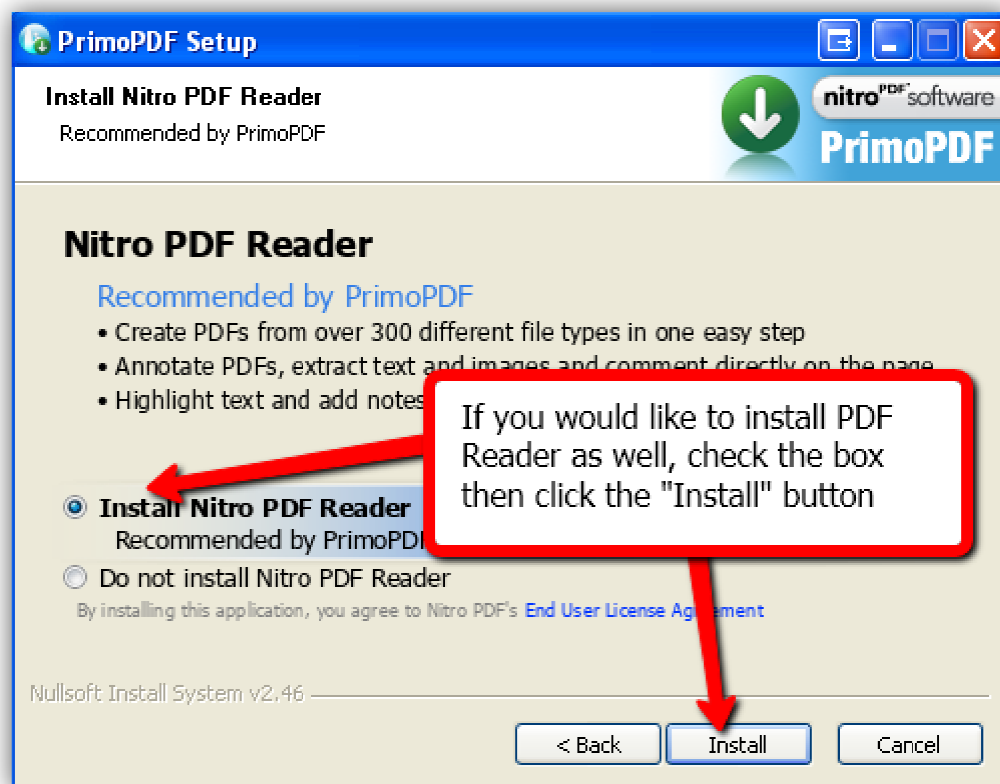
PrimoPDF Setup

Install Nitro PDF Reader
Recommended by PrimoPDF

nitro$^{PDF}$ software
PrimoPDF

Nitro PDF Reader

Recommended by PrimoPDF
• Create PDFs from over 300 different file types in one easy step
• Annotate PDFs, extract text and images and comment directly on the page
• Highlight text and add notes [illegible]

If you would like to install PDF Reader as well, check the box then click the "Install" button

Install Nitro PDF Reader
Recommended by PrimoPDF
Do not install Nitro PDF Reader
By installing this application, you agree to Nitro PDF's End User License Ag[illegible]ent

Nullsoft Install System v2.46

< Back
Install
Cancel